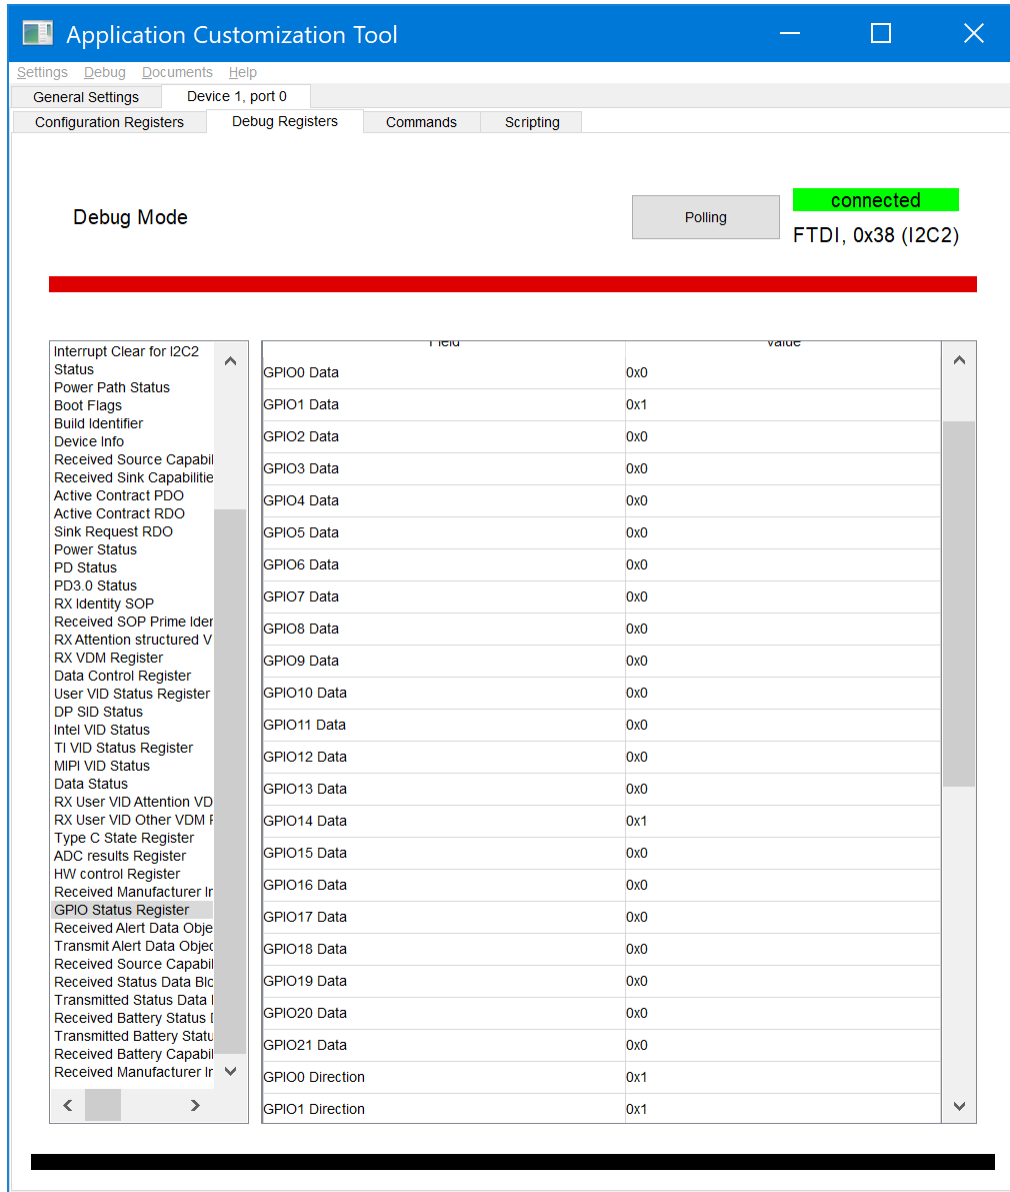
Application Customization Tool

Settings Debug Documents Help

General Settings | Device 1, port 0

Configuration Registers | Debug Registers | Commands | Scripting

Debug Mode

Polling

connected

FTDI, 0x38 (I2C2)

Interrupt Clear for I2C2
Status
Power Path Status
Boot Flags
Build Identifier
Device Info
Received Source Capabil
Received Sink Capabilitie
Active Contract PDO
Active Contract RDO
Sink Request RDO
Power Status
PD Status
PD3.0 Status
RX Identity SOP
Received SOP Prime Ider
RX Attention structured V
RX VDM Register
Data Control Register
User VID Status Register
DP SID Status
Intel VID Status
TI VID Status Register
MIPI VID Status
Data Status
RX User VID Attention VD
RX User VID Other VDM F
Type C State Register
ADC results Register
HW control Register
Received Manufacturer Ir
GPIO Status Register
Received Alert Data Obje
Transmit Alert Data Objec
Received Source Capabil
Received Status Data Blc
Transmitted Status Data I
Received Battery Status I
Transmitted Battery Statu
Received Battery Capabil
Received Manufacturer Ir

| Field | Value |
|---|---|
| GPIO0 Data | 0x0 |
| GPIO1 Data | 0x1 |
| GPIO2 Data | 0x0 |
| GPIO3 Data | 0x0 |
| GPIO4 Data | 0x0 |
| GPIO5 Data | 0x0 |
| GPIO6 Data | 0x0 |
| GPIO7 Data | 0x0 |
| GPIO8 Data | 0x0 |
| GPIO9 Data | 0x0 |
| GPIO10 Data | 0x0 |
| GPIO11 Data | 0x0 |
| GPIO12 Data | 0x0 |
| GPIO13 Data | 0x0 |
| GPIO14 Data | 0x1 |
| GPIO15 Data | 0x0 |
| GPIO16 Data | 0x0 |
| GPIO17 Data | 0x0 |
| GPIO18 Data | 0x0 |
| GPIO19 Data | 0x0 |
| GPIO20 Data | 0x0 |
| GPIO21 Data | 0x0 |
| GPIO0 Direction | 0x1 |
| GPIO1 Direction | 0x1 |